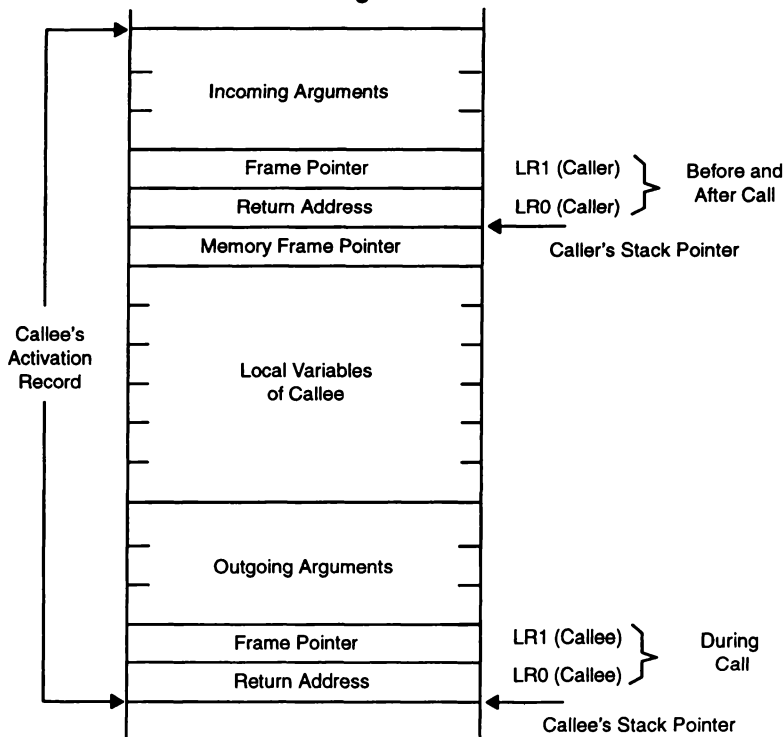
Incoming Arguments

Frame Pointer

Return Address

Memory Frame Pointer

LR1 (Caller)

LR0 (Caller)

Before and After Call

Caller's Stack Pointer

Callee's Activation Record

Local Variables of Callee

Outgoing Arguments

Frame Pointer

Return Address

LR1 (Callee)

LR0 (Callee)

During Call

Callee's Stack Pointer